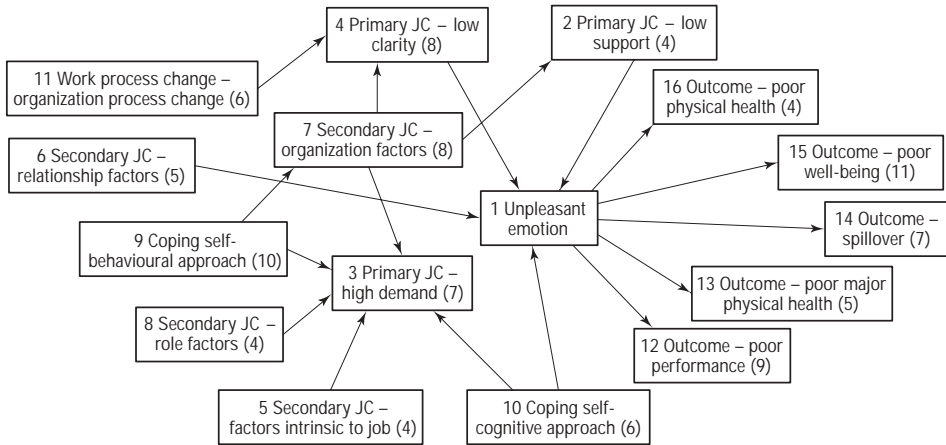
4 Primary JC – low clarity (8)

2 Primary JC – low support (4)

11 Work process change – organization process change (6)

16 Outcome – poor physical health (4)

7 Secondary JC – organization factors (8)

6 Secondary JC – relationship factors (5)

15 Outcome – poor well-being (11)

1 Unpleasant emotion

14 Outcome – spillover (7)

9 Coping self-behavioural approach (10)

3 Primary JC – high demand (7)

13 Outcome – poor major physical health (5)

8 Secondary JC – role factors (4)

12 Outcome – poor performance (9)

5 Secondary JC – factors intrinsic to job (4)

10 Coping self-cognitive approach (6)